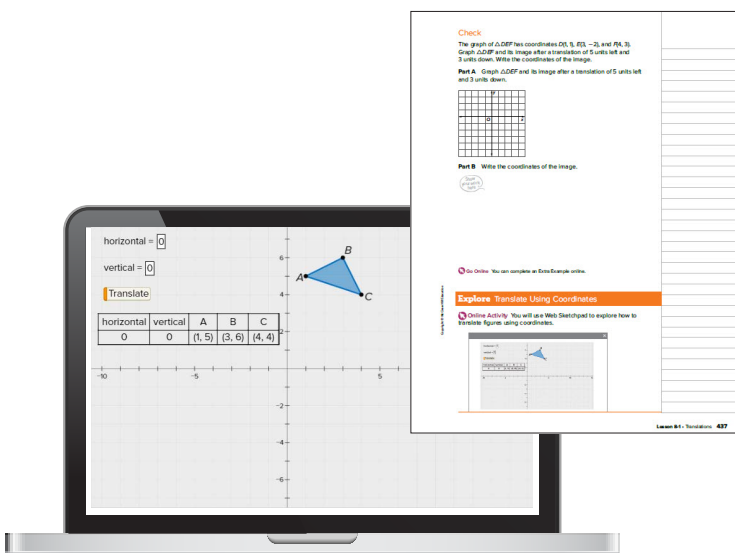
horizontal = 0

vertical = 0

Translate

| horizontal | vertical | A | B | C |
|---|---|---|---|---|
| 0 | 0 | (1, 5) | (3, 6) | (4, 4) |

B
A
C
6
4
2
-10
-5
5
-2
-4
-6

Check

The graph of $\triangle DEF$ has coordinates $D(1, 1)$, $E(3, -2)$, and $F(4, 3)$. Graph $\triangle DEF$ and its image after a translation of 5 units left and 3 units down. Write the coordinates of the image.

Part A Graph $\triangle DEF$ and its image after a translation of 5 units left and 3 units down.

Part B Write the coordinates of the image.

Go Online You can complete an Extra Example online.

Explore Translate Using Coordinates

Online Activity You will use Web Sketchpad to explore how to translate figures using coordinates.

Lesson 8-1 • Translations 437